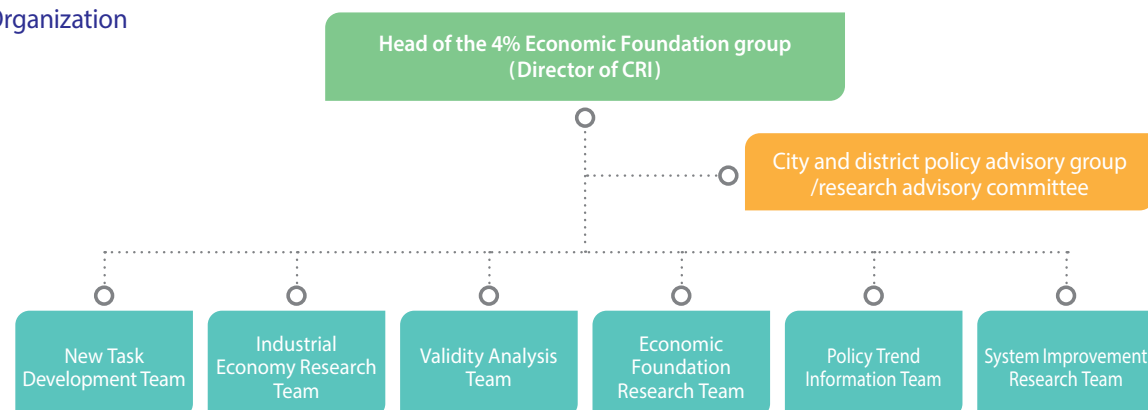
Organization

Head of the 4% Economic Foundation group (Director of CRI)

City and district policy advisory group /research advisory committee

New Task Development Team

Industrial Economy Research Team

Validity Analysis Team

Economic Foundation Research Team

Policy Trend Information Team

System Improvement Research Team